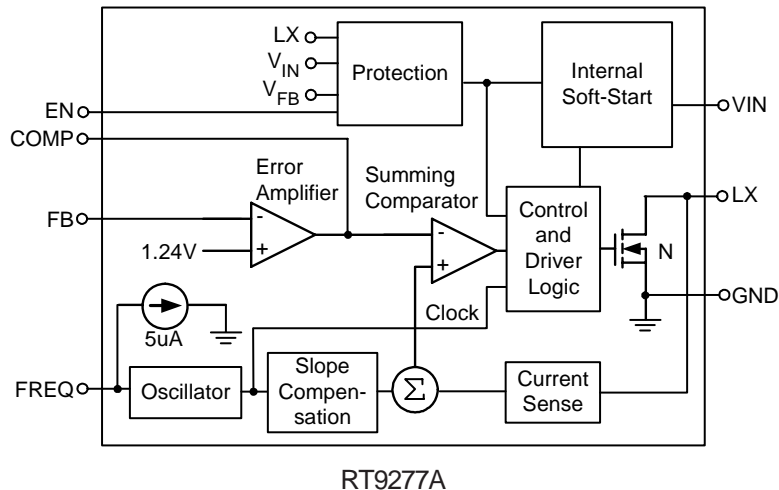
LX
$V_{IN}$
$V_{FB}$
Protection
Internal Soft-Start
EN
VIN
COMP
Error Amplifier
Summing Comparator
FB
-
+
1.24V
-
+
Control and Driver Logic
LX
N
GND
5uA
Clock
FREQ
Oscillator
Slope Compensation
$\Sigma$
Current Sense
RT9277A